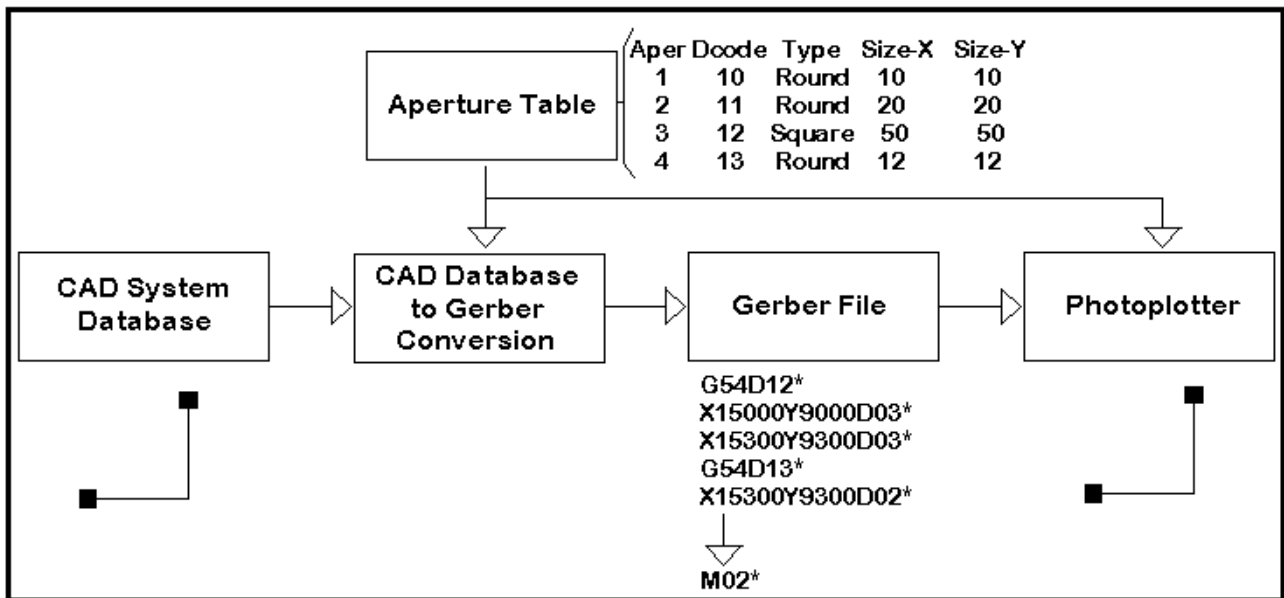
Aperture Table

| Aper | Dcode | Type | Size-X | Size-Y |
|---|---|---|---|---|
| 1 | 10 | Round | 10 | 10 |
| 2 | 11 | Round | 20 | 20 |
| 3 | 12 | Square | 50 | 50 |
| 4 | 13 | Round | 12 | 12 |

CAD System Database

CAD Database to Gerber Conversion

Gerber File

Photoplotter

G54D12*
X15000Y9000D03*
X15300Y9300D03*
G54D13*
X15300Y9300D02*

M02*